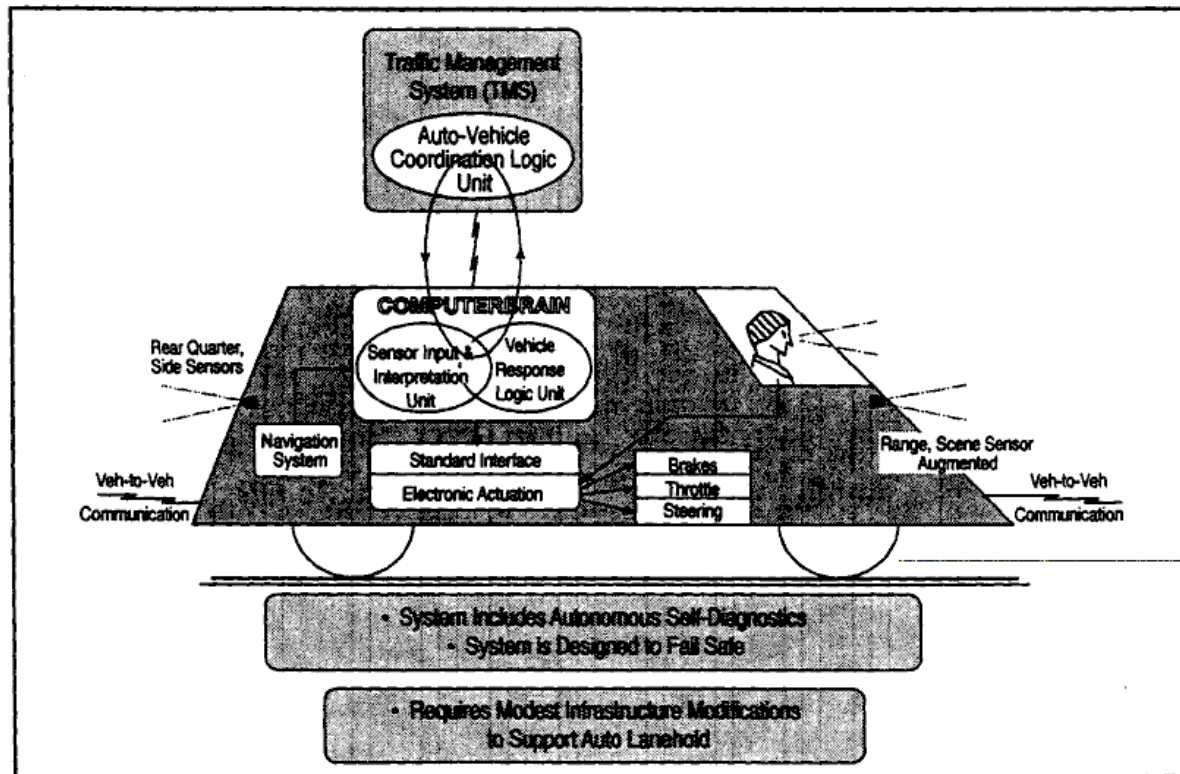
Traffic Management System (TMS)

Auto-Vehicle Coordination Logic Unit

COMPUTERBRAIN

Sensor Input & Interpretation Unit

Vehicle Response Logic Unit

Rear Quarter, Side Sensors

Navigation System

Standard Interface

Electronic Actuation

Brakes

Throttle

Steering

Range, Scene Sensor Augmented

Veh-to-Veh Communication

Veh-to-Veh Communication

• System Includes Autonomous Self-Diagnostics
• System Is Designed to Fail Safe

• Requires Modest Infrastructure Modifications to Support Auto Lanehold